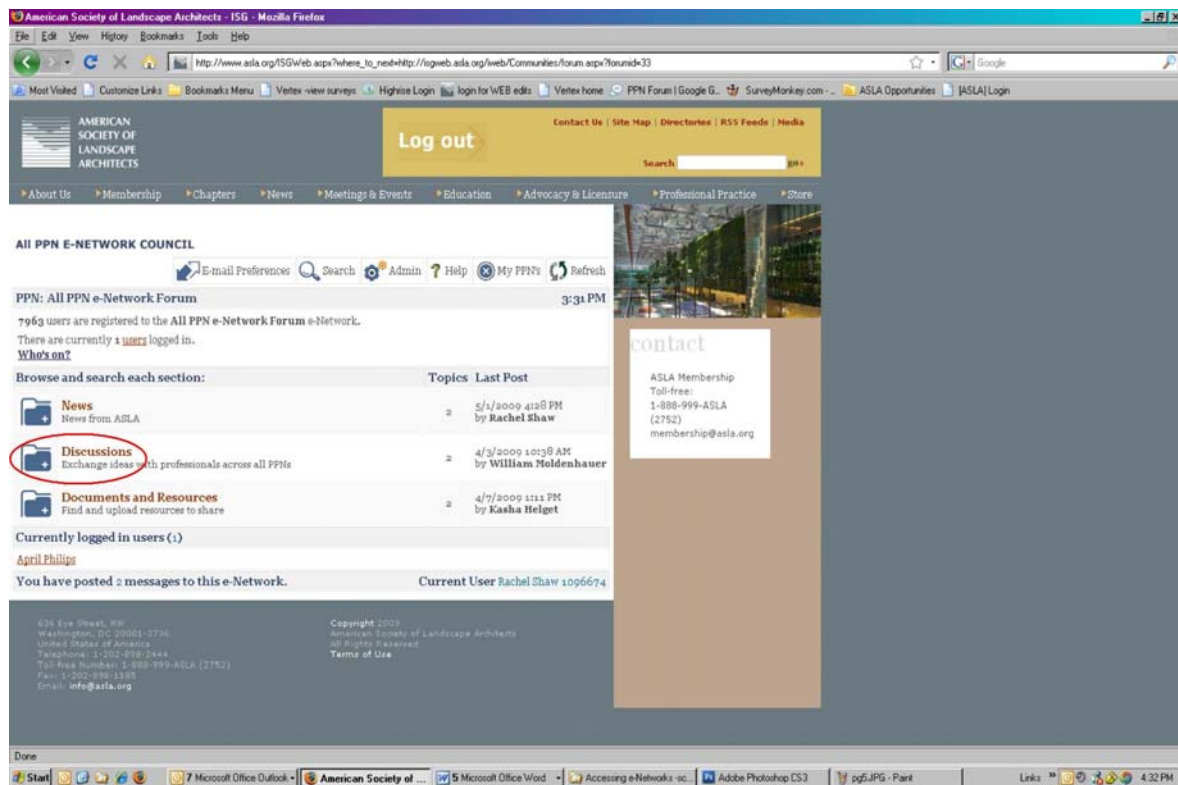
American Society of Landscape Architects - ISG - Mozilla Firefox

File Edit View History Bookmarks Tools Help

http://www.asla.org/ISGWeb.aspx?where_to_next=http://isgweb.asla.org/iweb/Communities/forum.aspx?forumid=33

Google

Most Visited Customize Links Bookmarks Menu Vertex -view surveys Highrise Login login for WEB edits Vertex home PPN Forum | Google G... SurveyMonkey.com - ... ASLA Opportunities [ASLA] Login

AMERICAN SOCIETY OF LANDSCAPE ARCHITECTS

Log out

Contact Us | Site Map | Directories | RSS Feeds | Media

Search go›

About Us Membership Chapters News Meetings & Events Education Advocacy & Licensure Professional Practice Store

ALL PPN E-NETWORK COUNCIL

E-mail Preferences Search Admin Help My PPN's Refresh

PPN: All PPN e-Network Forum 3:31 PM

7963 users are registered to the All PPN e-Network Forum e-Network.

There are currently 1 users logged in.

Who's on?

| Browse and search each section: | Topics | Last Post |
|---|---|---|
| News<br>News from ASLA | 2 | 5/1/2009 4:28 PM by Rachel Shaw |
| Discussions<br>Exchange ideas with professionals across all PPNs | 2 | 4/3/2009 10:38 AM by William Moldenhauer |
| Documents and Resources<br>Find and upload resources to share | 2 | 4/7/2009 1:11 PM by Kasha Helget |

Currently logged in users (1)

April Philips

You have posted 2 messages to this e-Network. Current User Rachel Shaw 1096674

contact

ASLA Membership
Toll-free:
1-888-999-ASLA
(2752)
membership@asla.org

636 Eye Street, NW
Washington, DC 20001-3736
United States of America
Telephone: 1-202-898-2444
Toll-free Number: 1-888-999-ASLA (2752)
Fax: 1-202-898-1185
Email: info@asla.org

Copyright 2009
American Society of Landscape Architects
All Rights Reserved
Terms of Use

Done

Start 7 Microsoft Office Outlook American Society of ... 5 Microsoft Office Word Accessing e-Networks -sc... Adobe Photoshop CS3 pg5.JPG - Paint Links 4:32 PM